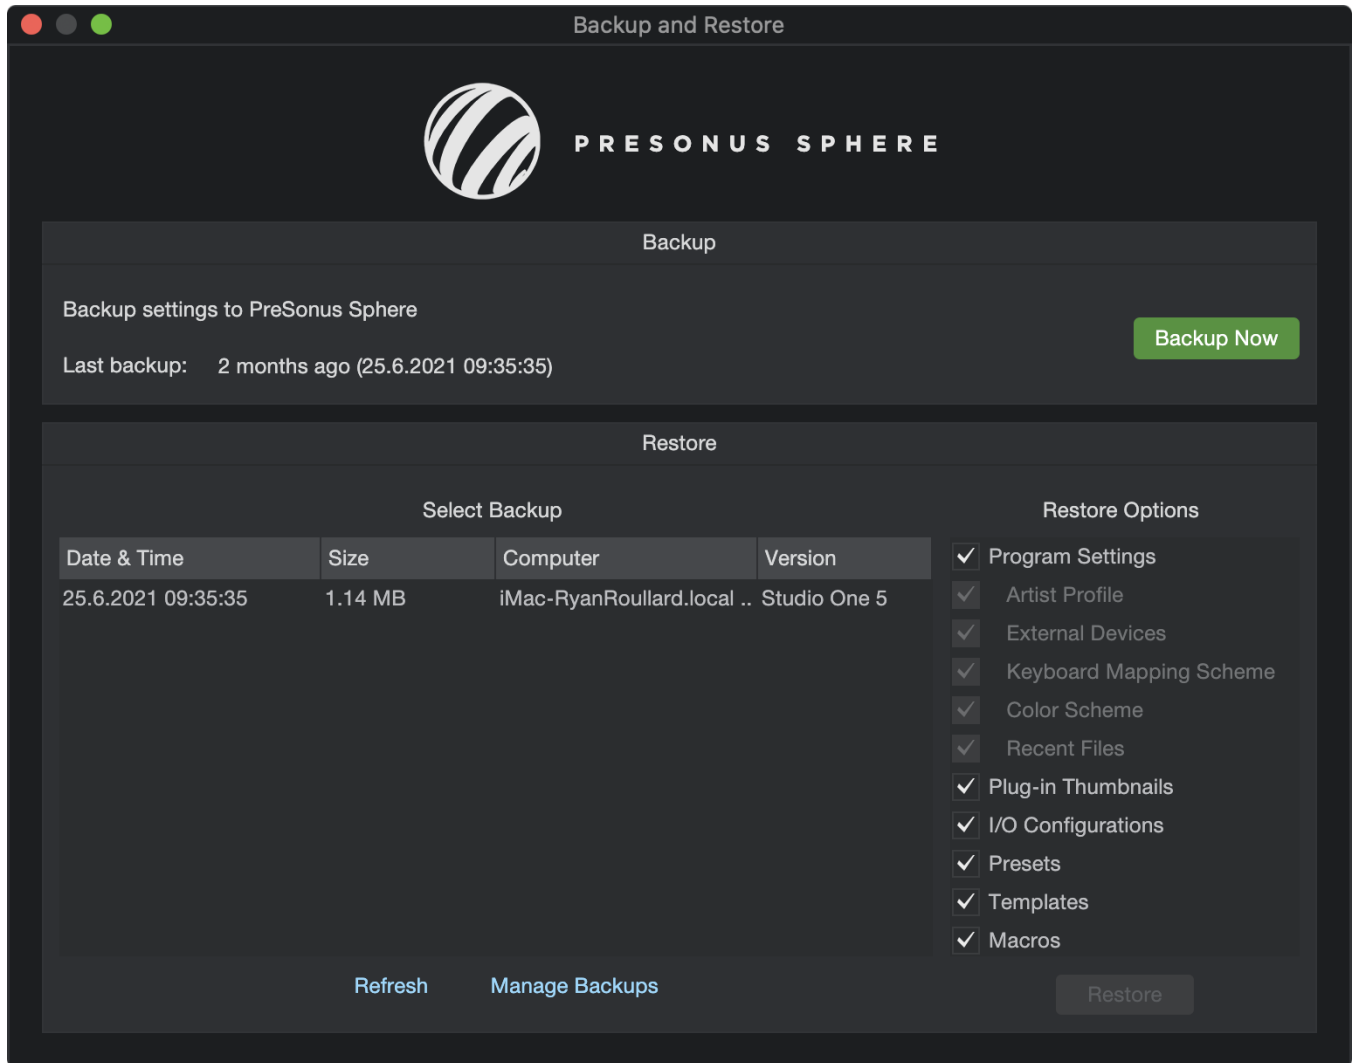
Backup and Restore

PRESONUS SPHERE

Backup

Backup settings to PreSonus Sphere

Last backup: 2 months ago (25.6.2021 09:35:35)

Backup Now

Restore

Select Backup

| Date & Time | Size | Computer | Version |
|---|---|---|---|
| 25.6.2021 09:35:35 | 1.14 MB | iMac-RyanRoullard.local .. | Studio One 5 |

Restore Options

Program Settings
Artist Profile
External Devices
Keyboard Mapping Scheme
Color Scheme
Recent Files
Plug-in Thumbnails
I/O Configurations
Presets
Templates
Macros

Refresh Manage Backups

Restore